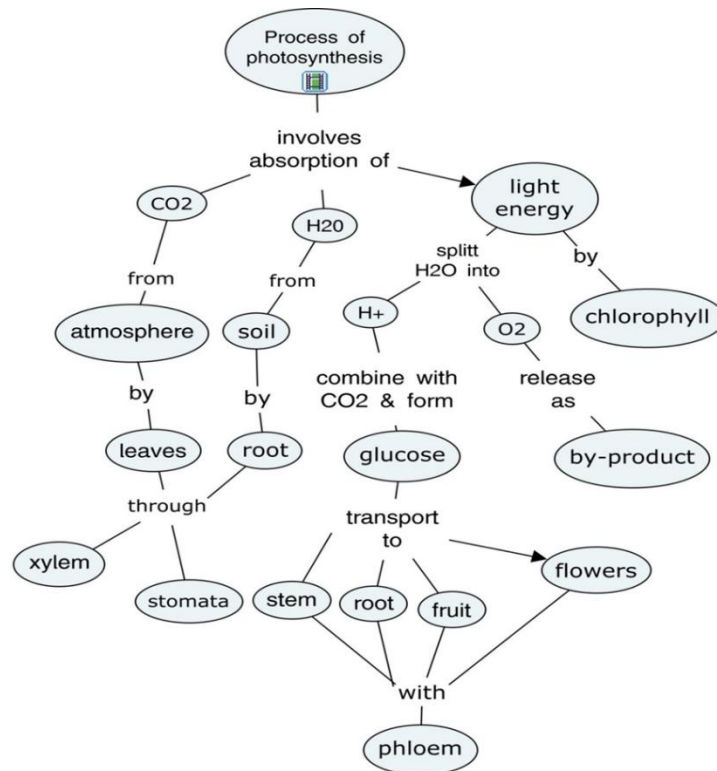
Process of photosynthesis

involves absorption of

CO2

H20

light energy

splitt H2O into

by

chlorophyll

from

from

H+

O2

atmosphere

soil

combine with CO2 & form

release as

by

by

leaves

root

glucose

by-product

through

transport to

xylem

stomata

stem

root

fruit

flowers

with

phloem